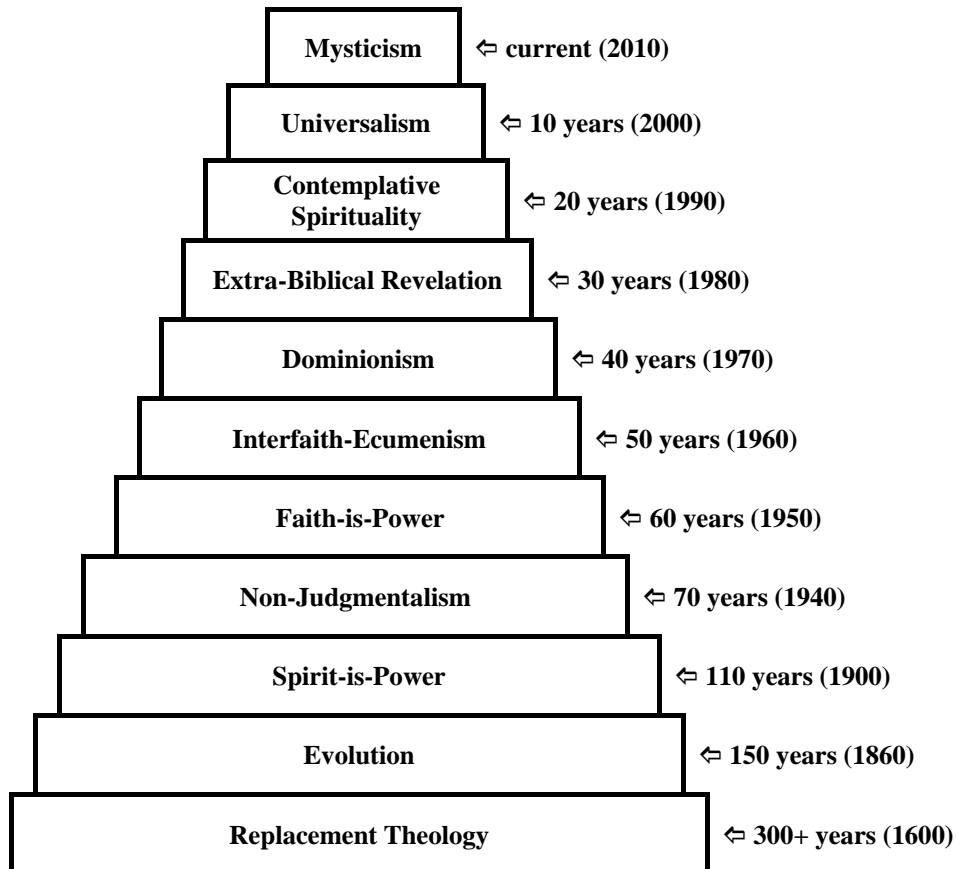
Mysticism ⇦ current (2010)

Universalism ⇦ 10 years (2000)

Contemplative Spirituality ⇦ 20 years (1990)

Extra-Biblical Revelation ⇦ 30 years (1980)

Dominionism ⇦ 40 years (1970)

Interfaith-Ecumenism ⇦ 50 years (1960)

Faith-is-Power ⇦ 60 years (1950)

Non-Judgmentalism ⇦ 70 years (1940)

Spirit-is-Power ⇦ 110 years (1900)

Evolution ⇦ 150 years (1860)

Replacement Theology ⇦ 300+ years (1600)